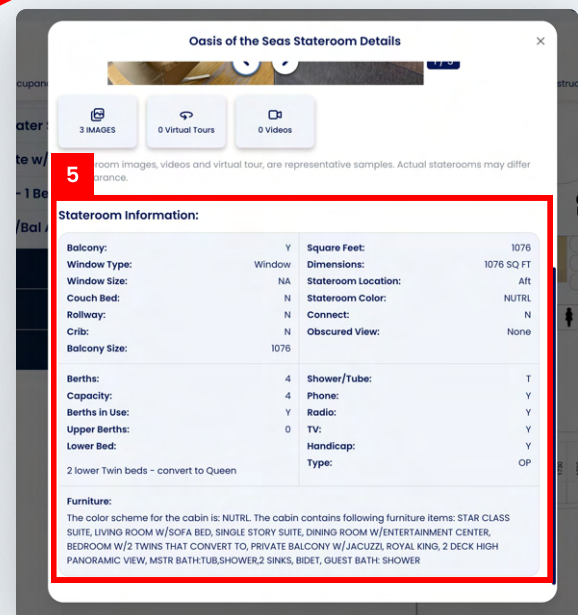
Oasis of the Seas Stateroom Details

×

3 IMAGES

0 Virtual Tours

0 Videos

5

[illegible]room images, videos and virtual tour, are representative samples. Actual staterooms may differ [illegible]arance.

Stateroom Information:

| | | | |
|---|---|---|---|
| Balcony: | Y | Square Feet: | 1076 |
| Window Type: | Window | Dimensions: | 1076 SQ FT |
| Window Size: | NA | Stateroom Location: | Aft |
| Couch Bed: | N | Stateroom Color: | NUTRL |
| Rollway: | N | Connect: | N |
| Crib: | N | Obscured View: | None |
| Balcony Size: | 1076 | | |

| | | | |
|---|---|---|---|
| Berths: | 4 | Shower/Tube: | T |
| Capacity: | 4 | Phone: | Y |
| Berths in Use: | Y | Radio: | Y |
| Upper Berths: | 0 | TV: | Y |
| Lower Bed: | | Handicap: | Y |
| 2 lower Twin beds - convert to Queen | | Type: | OP |

Furniture:

The color scheme for the cabin is: NUTRL. The cabin contains following furniture items: STAR CLASS SUITE, LIVING ROOM W/SOFA BED, SINGLE STORY SUITE, DINING ROOM W/ENTERTAINMENT CENTER, BEDROOM W/2 TWINS THAT CONVERT TO, PRIVATE BALCONY W/JACUZZI, ROYAL KING, 2 DECK HIGH PANORAMIC VIEW, MSTR BATH:TUB,SHOWER,2 SINKS, BIDET, GUEST BATH: SHOWER